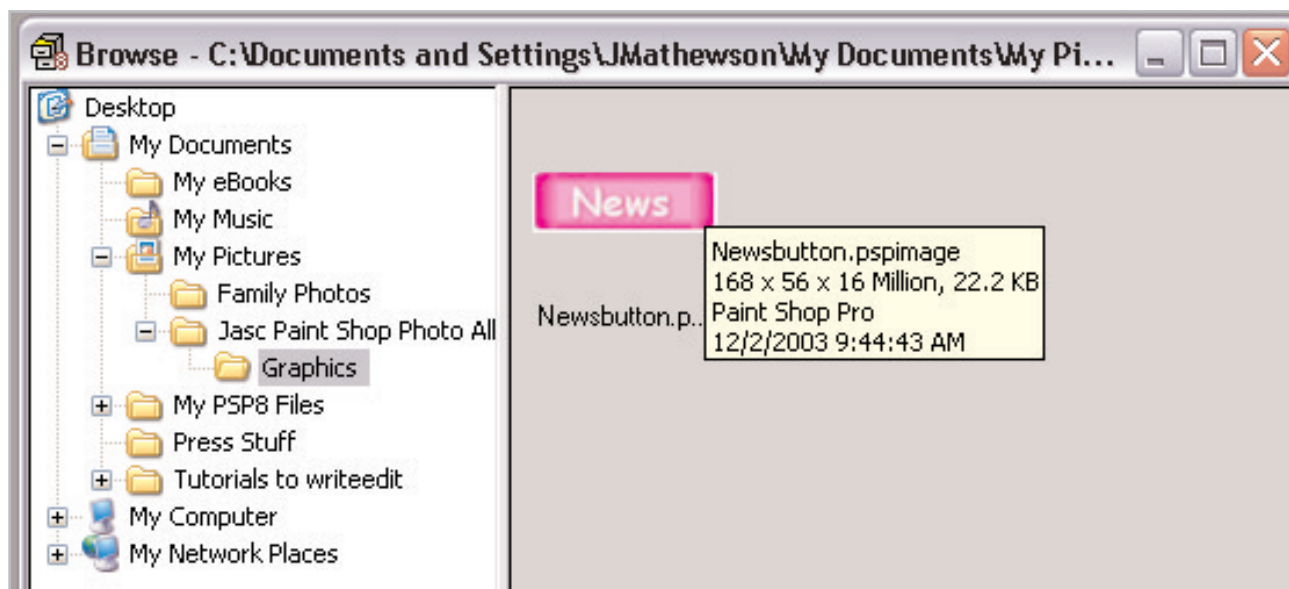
Browse - C:\Documents and Settings\JMathewson\My Documents\My Pi...

Desktop
My Documents
My eBooks
My Music
My Pictures
Family Photos
Jasc Paint Shop Photo All
Graphics
My PSP8 Files
Press Stuff
Tutorials to writeedit
My Computer
My Network Places

News

Newsbutton.p...

Newsbutton.pspimage
168 x 56 x 16 Million, 22.2 KB
Paint Shop Pro
12/2/2003 9:44:43 AM